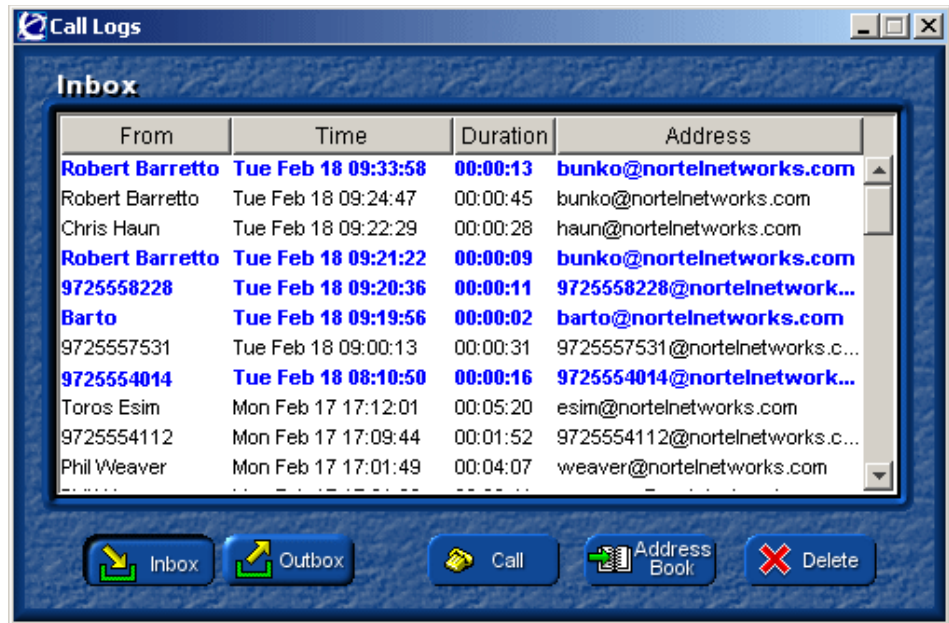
Call Logs

Inbox

| From | Time | Duration | Address |
|---|---|---|---|
| Robert Barretto | Tue Feb 18 09:33:58 | 00:00:13 | bunko@nortelnetworks.com |
| Robert Barretto | Tue Feb 18 09:24:47 | 00:00:45 | bunko@nortelnetworks.com |
| Chris Haun | Tue Feb 18 09:22:29 | 00:00:28 | haun@nortelnetworks.com |
| Robert Barretto | Tue Feb 18 09:21:22 | 00:00:09 | bunko@nortelnetworks.com |
| 9725558228 | Tue Feb 18 09:20:36 | 00:00:11 | 9725558228@nortelnetwork... |
| Barto | Tue Feb 18 09:19:56 | 00:00:02 | barto@nortelnetworks.com |
| 9725557531 | Tue Feb 18 09:00:13 | 00:00:31 | 9725557531@nortelnetworks.c... |
| 9725554014 | Tue Feb 18 08:10:50 | 00:00:16 | 9725554014@nortelnetwork... |
| Toros Esim | Mon Feb 17 17:12:01 | 00:05:20 | esim@nortelnetworks.com |
| 9725554112 | Mon Feb 17 17:09:44 | 00:01:52 | 9725554112@nortelnetworks.c... |
| Phil Weaver | Mon Feb 17 17:01:49 | 00:04:07 | weaver@nortelnetworks.com |
| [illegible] | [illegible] | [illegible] | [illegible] |

Inbox Outbox Call Address Book Delete